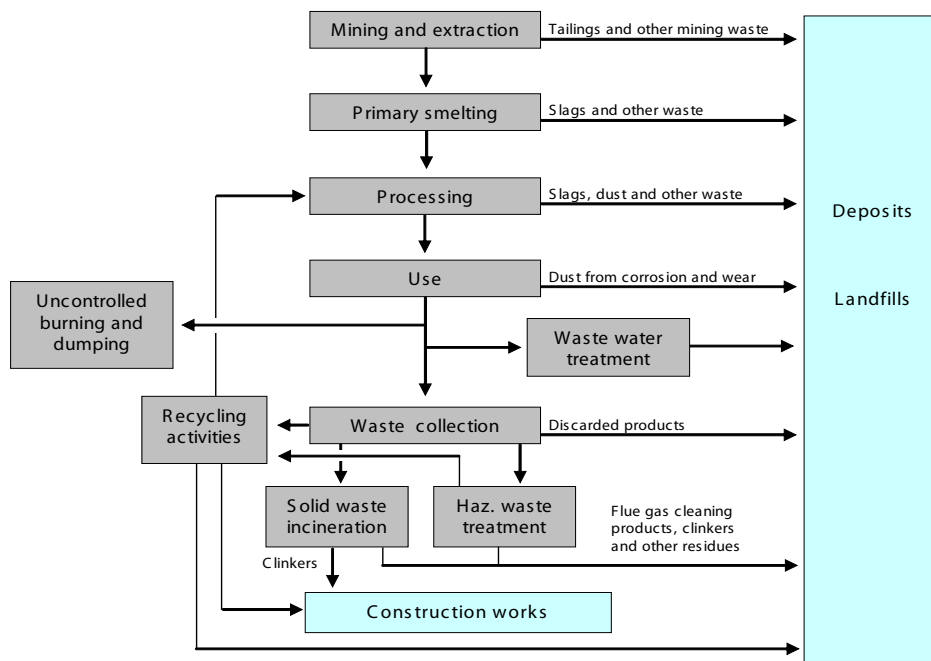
Mining and extraction
Tailings and other mining waste
Primary smelting
Slags and other waste
Processing
Slags, dust and other waste
Use
Dust from corrosion and wear
Uncontrolled burning and dumping
Waste water treatment
Deposits
Landfills
Recycling activities
Waste collection
Discarded products
Solid waste incineration
Haz. waste treatment
Flue gas cleaning products, clinkers and other residues
Clinkers
Construction works